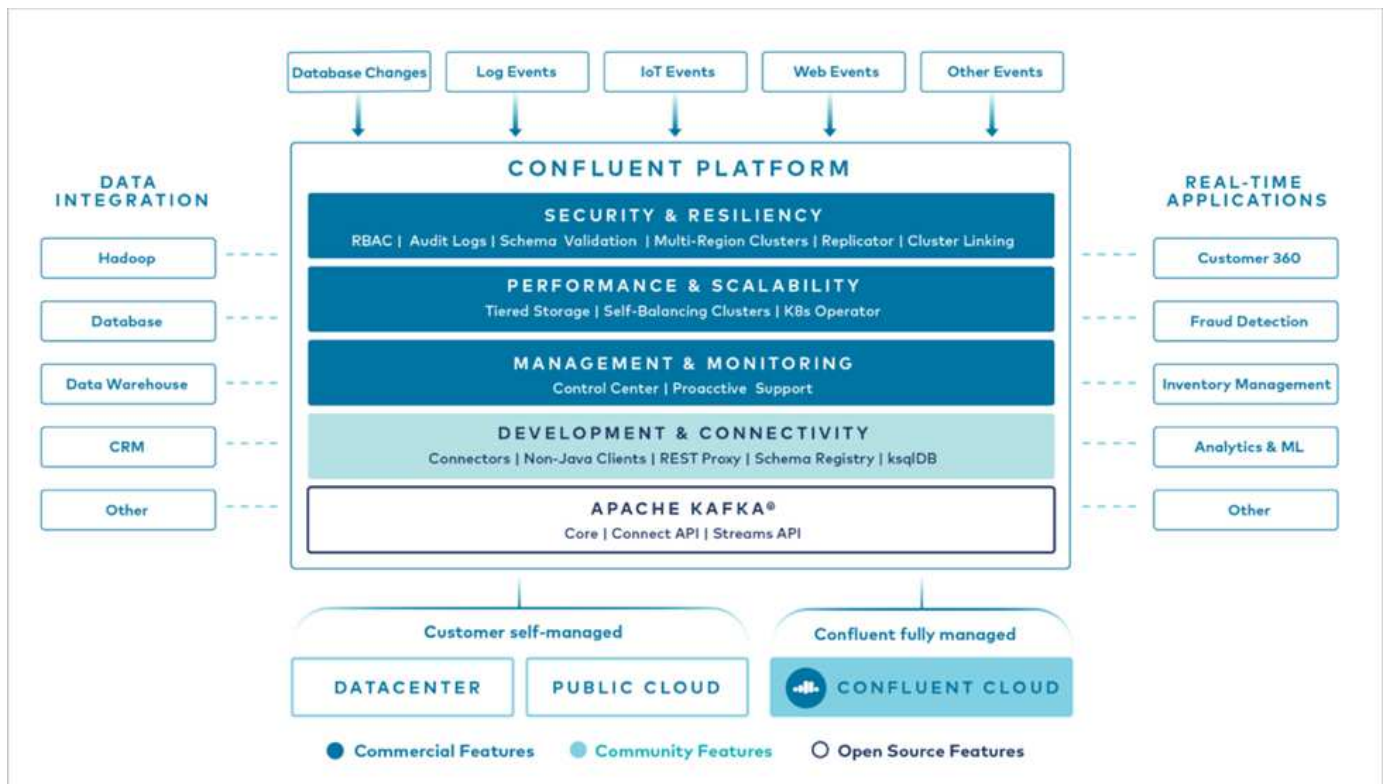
Database Changes | Log Events | IoT Events | Web Events | Other Events

CONFLUENT PLATFORM

DATA INTEGRATION

Hadoop
Database
Data Warehouse
CRM
Other

SECURITY & RESILIENCY
RBAC | Audit Logs | Schema Validation | Multi-Region Clusters | Replicator | Cluster Linking

PERFORMANCE & SCALABILITY
Tiered Storage | Self-Balancing Clusters | K8s Operator

MANAGEMENT & MONITORING
Control Center | Proacctive Support

DEVELOPMENT & CONNECTIVITY
Connectors | Non-Java Clients | REST Proxy | Schema Registry | ksqlDB

APACHE KAFKA®
Core | Connect API | Streams API

REAL-TIME APPLICATIONS

Customer 360
Fraud Detection
Inventory Management
Analytics & ML
Other

Customer self-managed
DATACENTER
PUBLIC CLOUD

Confluent fully managed
CONFLUENT CLOUD

Commercial Features
Community Features
Open Source Features